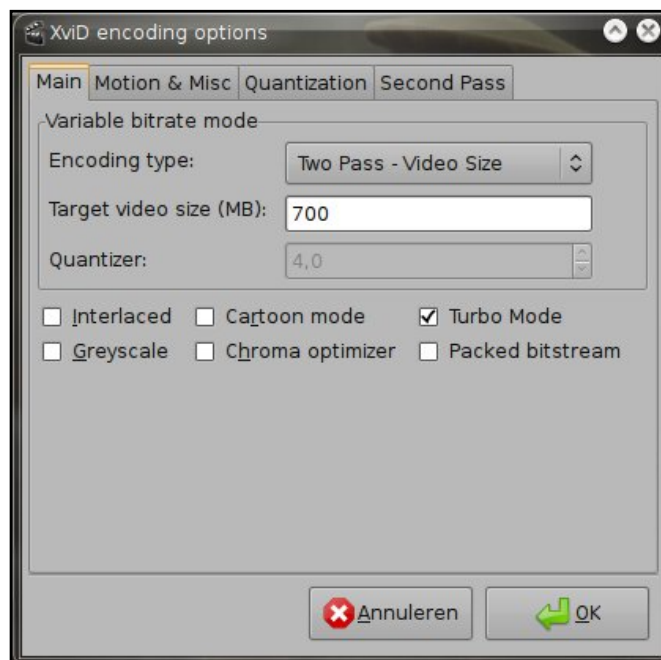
XviD encoding options

Main | Motion & Misc | Quantization | Second Pass

Variable bitrate mode

Encoding type: Two Pass - Video Size

Target video size (MB): 700

Quantizer: 4,0

☐ Interlaced ☐ Cartoon mode ☑ Turbo Mode
☐ Greyscale ☐ Chroma optimizer ☐ Packed bitstream

Annuleren
OK